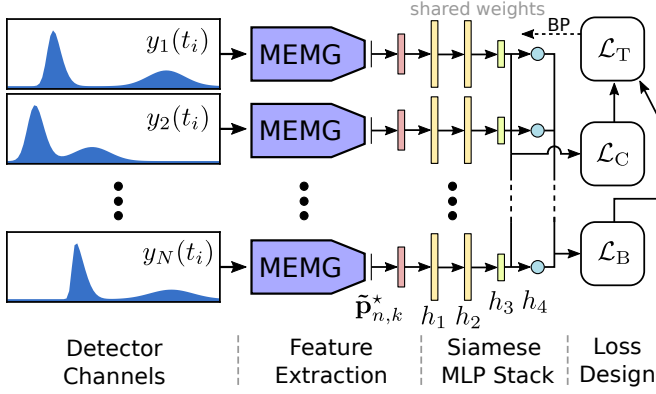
$y_1(t_i)$

$y_2(t_i)$

$y_N(t_i)$

MEMG

MEMG

MEMG

shared weights

BP

$\mathcal{L}_{\mathrm{T}}$

$\mathcal{L}_{\mathrm{C}}$

$\mathcal{L}_{\mathrm{B}}$

$\tilde{\mathbf{p}}^{\star}_{n,k}$

$h_1$ $h_2$ $h_3$ $h_4$

Detector Channels

Feature Extraction

Siamese MLP Stack

Loss Design